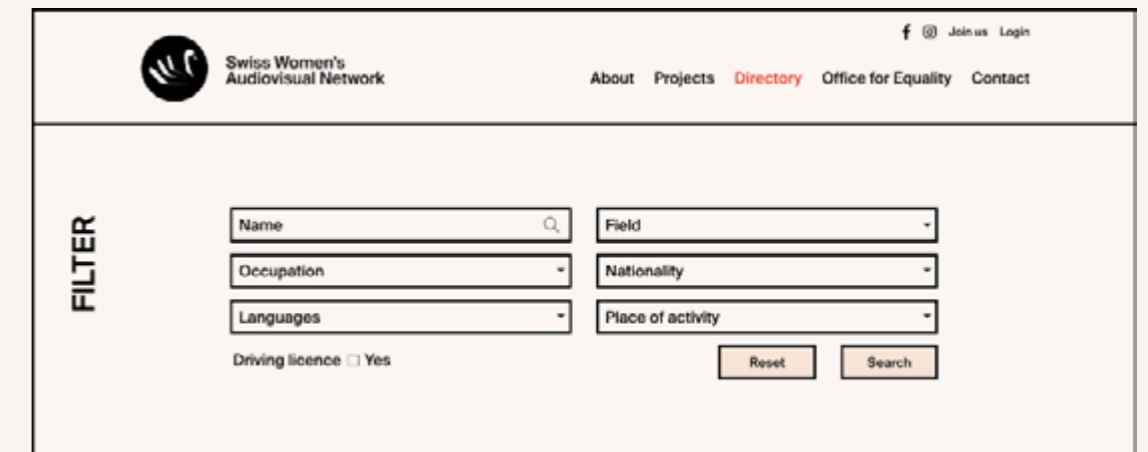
Join us Login

Swiss Women's Audiovisual Network

About Projects Directory Office for Equality Contact

FILTER

Name

Field

Occupation

Nationality

Languages

Place of activity

Driving licence ☐ Yes

Reset

Search